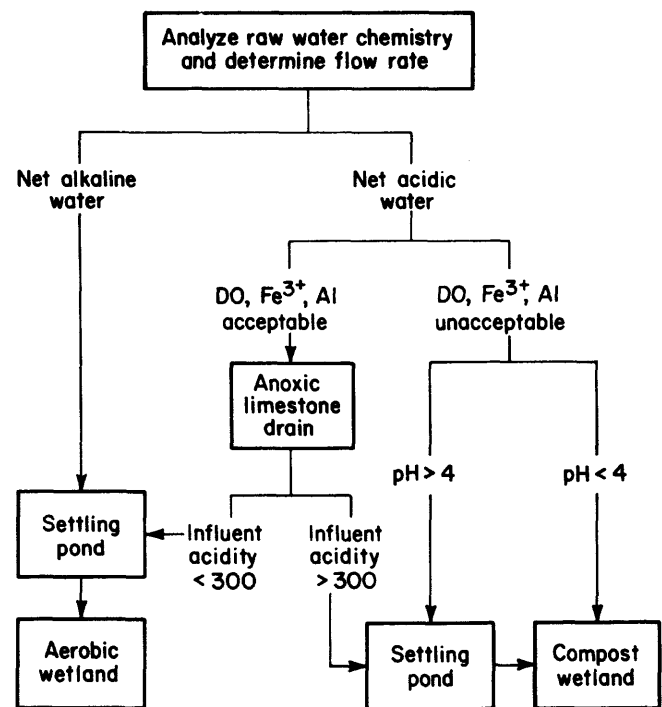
Analyze raw water chemistry and determine flow rate

Net alkaline water

Net acidic water

DO, $Fe^{3+}$, Al acceptable

DO, $Fe^{3+}$, Al unacceptable

Anoxic limestone drain

pH > 4

pH < 4

Settling pond

Influent acidity < 300

Influent acidity > 300

Aerobic wetland

Settling pond

Compost wetland